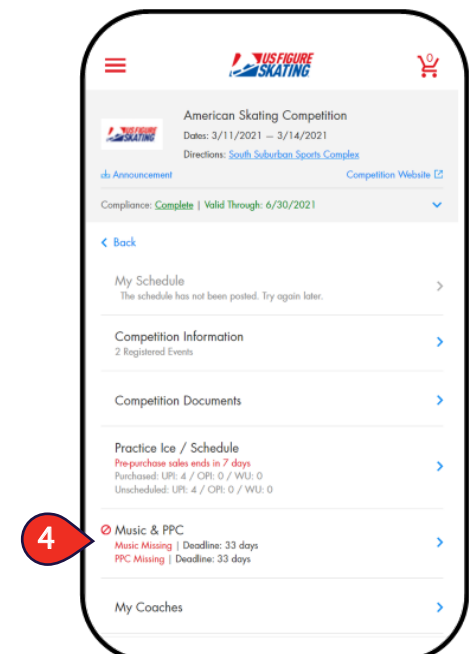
US FIGURE SKATING

0

US FIGURE SKATING

American Skating Competition

Dates: 3/11/2021 — 3/14/2021

Directions: South Suburban Sports Complex

Announcement

Competition Website

Compliance: Complete | Valid Through: 6/30/2021

< Back

My Schedule
The schedule has not been posted. Try again later.

Competition Information
2 Registered Events

Competition Documents

Practice Ice / Schedule
Pre-purchase sales ends in 7 days
Purchased: UPI: 4 / OPI: 0 / WU: 0
Unscheduled: UPI: 4 / OPI: 0 / WU: 0

4

Music & PPC
Music Missing | Deadline: 33 days
PPC Missing | Deadline: 33 days

My Coaches